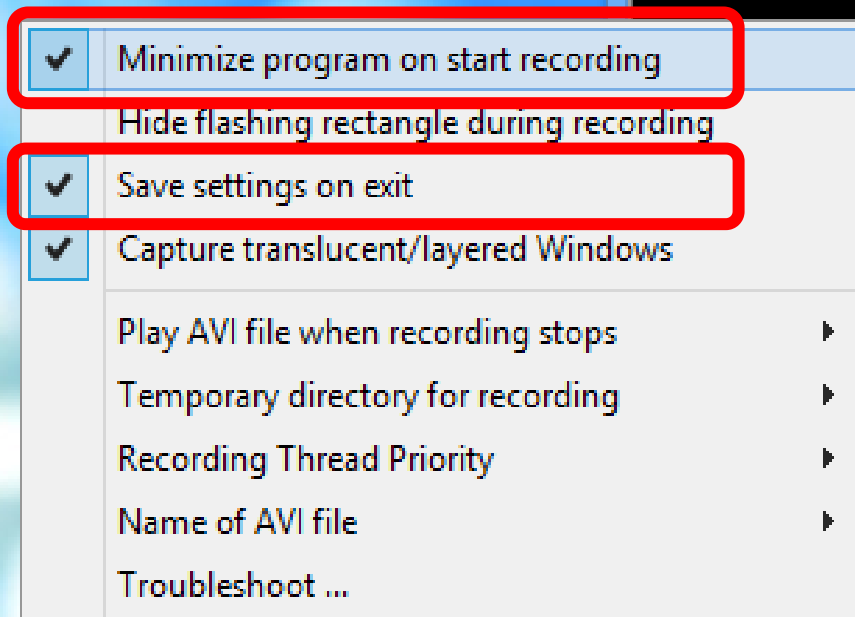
Minimize program on start recording
Hide flashing rectangle during recording
Save settings on exit
Capture translucent/layered Windows
Play AVI file when recording stops
Temporary directory for recording
Recording Thread Priority
Name of AVI file
Troubleshoot ...